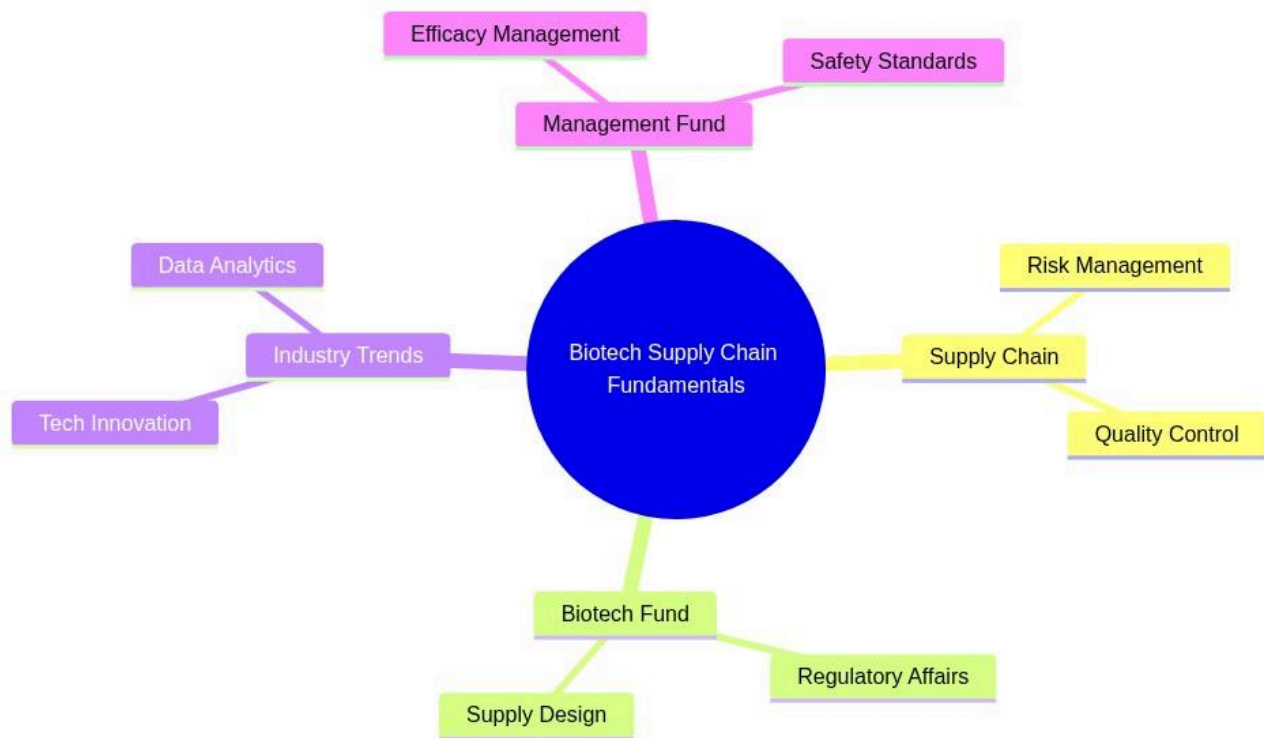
Efficacy Management

Safety Standards

Management Fund

Data Analytics

Industry Trends

Tech Innovation

Biotech Supply Chain Fundamentals

Risk Management

Supply Chain

Quality Control

Biotech Fund

Regulatory Affairs

Supply Design